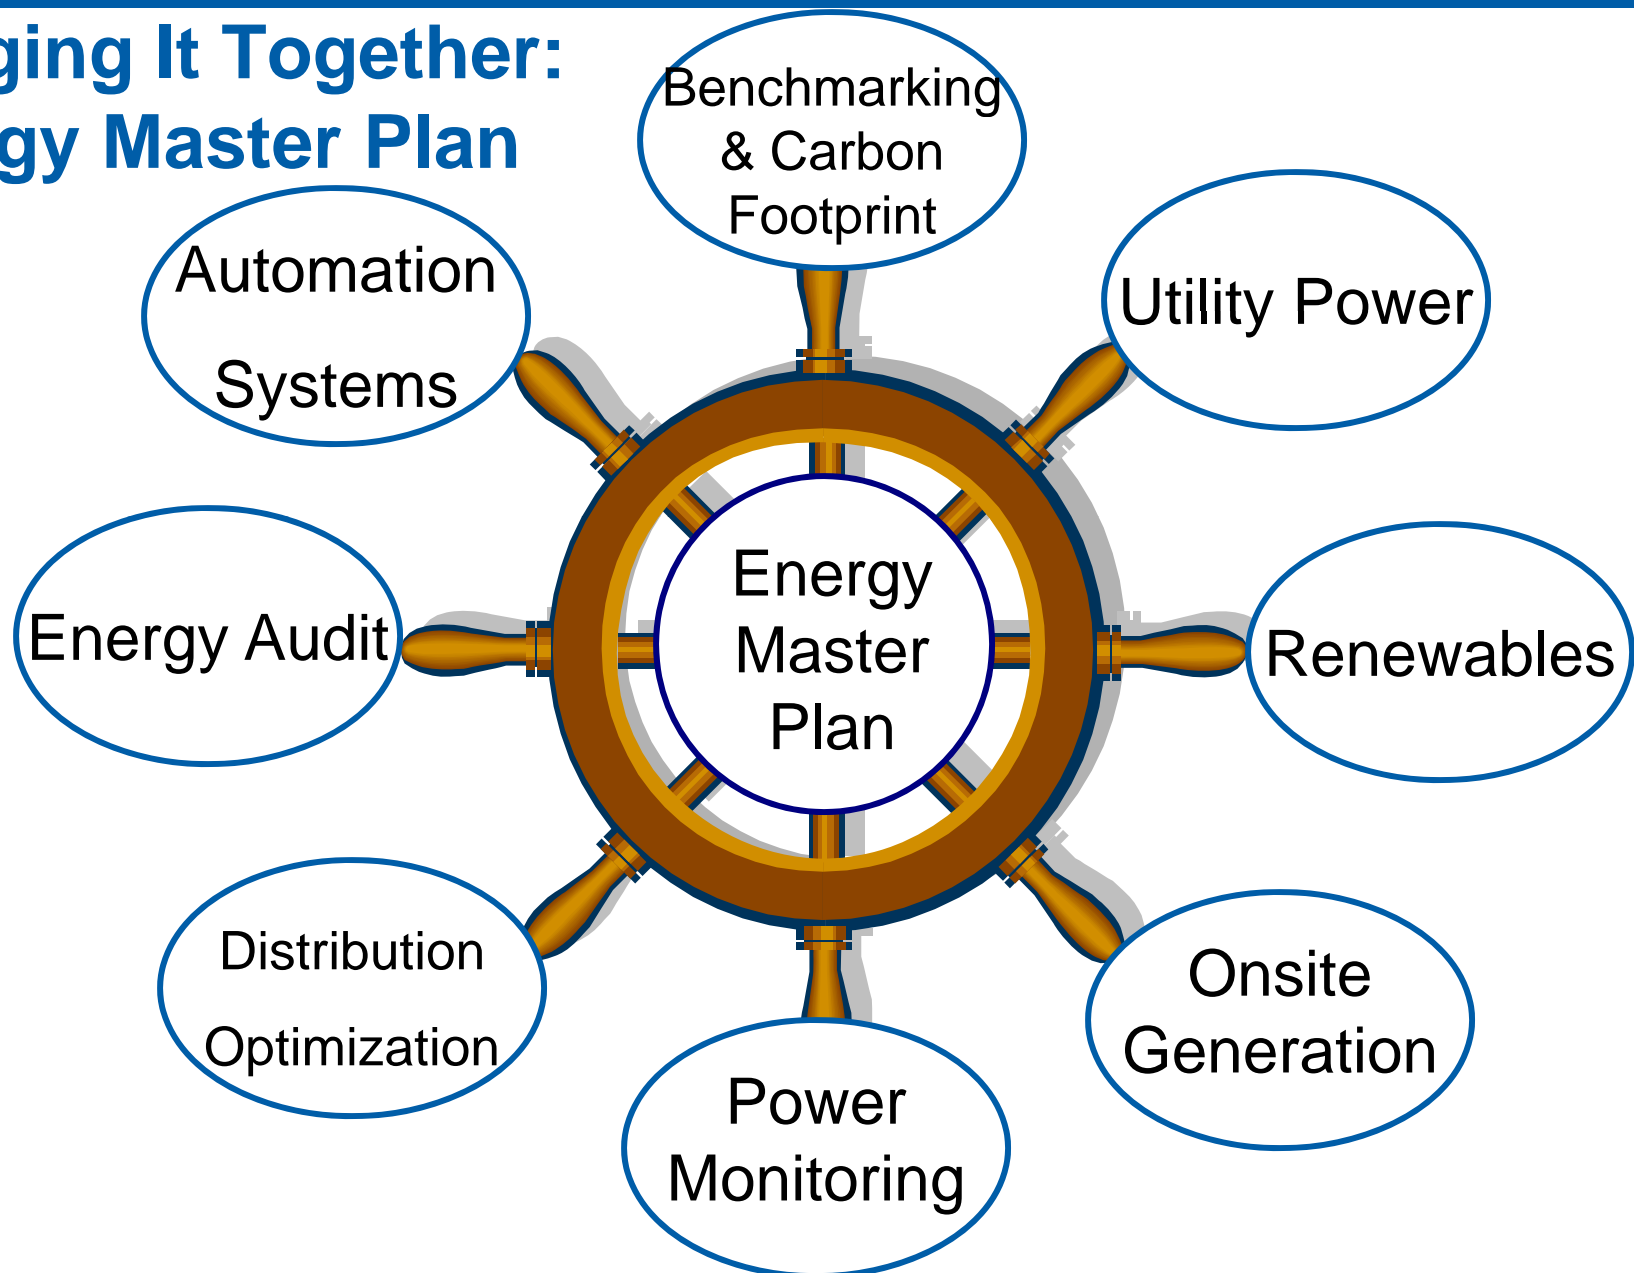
ging It Together:
gy Master Plan

Benchmarking & Carbon Footprint

Automation Systems

Utility Power

Energy Audit

Energy Master Plan

Renewables

Distribution Optimization

Onsite Generation

Power Monitoring